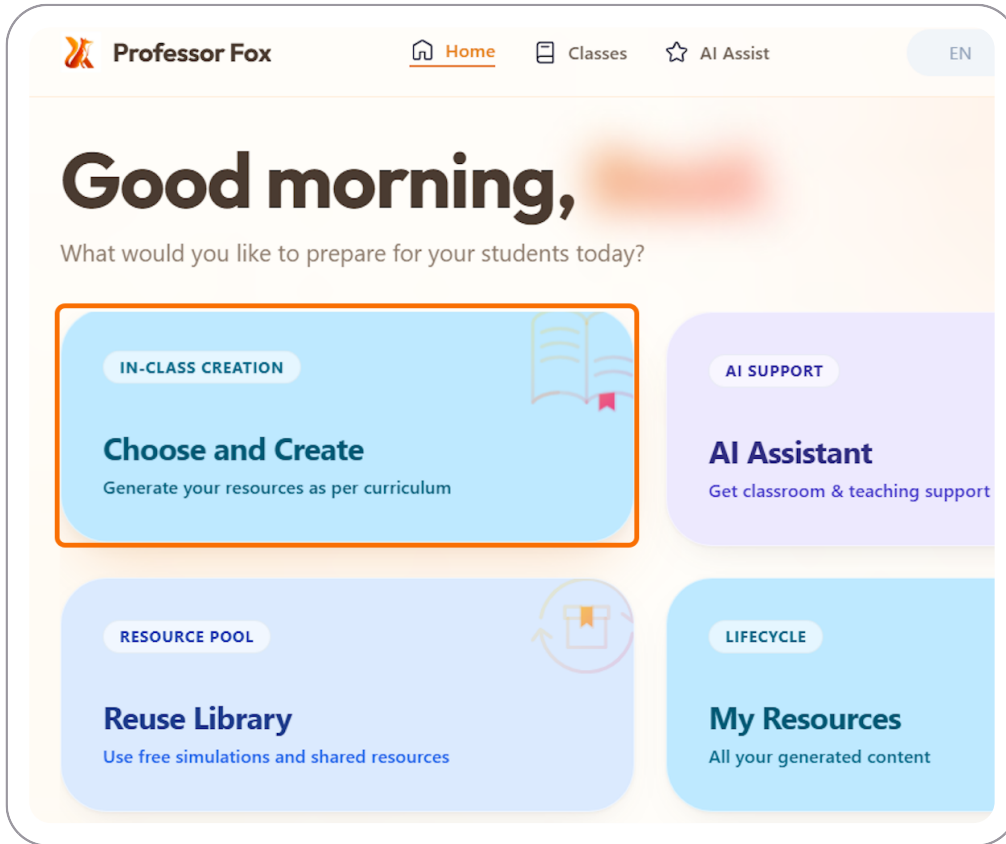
Professor Fox

Home Classes AI Assist EN

Good morning, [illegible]

What would you like to prepare for your students today?

IN-CLASS CREATION

Choose and Create

Generate your resources as per curriculum

AI SUPPORT

AI Assistant

Get classroom & teaching support

RESOURCE POOL

Reuse Library

Use free simulations and shared resources

LIFECYCLE

My Resources

All your generated content